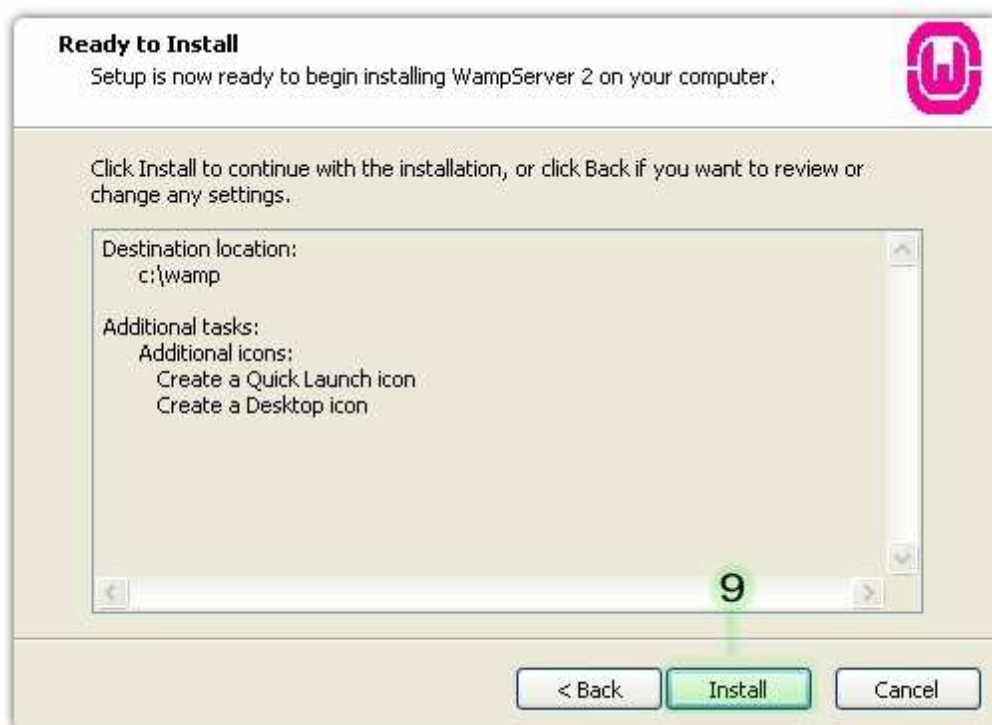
Ready to Install

Setup is now ready to begin installing WampServer 2 on your computer.

Click Install to continue with the installation, or click Back if you want to review or change any settings.

Destination location:
c:\wamp

Additional tasks:
Additional icons:
Create a Quick Launch icon
Create a Desktop icon

9

< Back

Install

Cancel